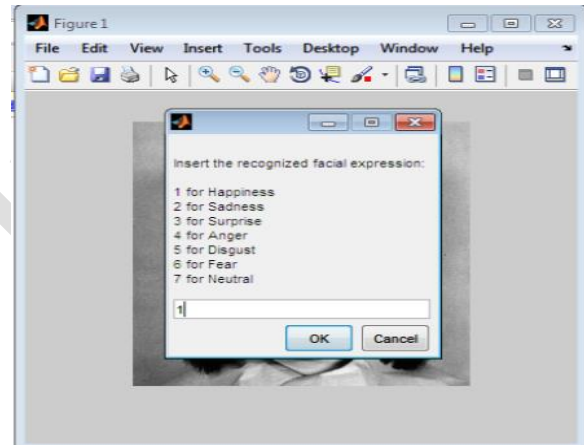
Figure 1

File Edit View Insert Tools Desktop Window Help

Insert the recognized facial expression:

1 for Happiness
2 for Sadness
3 for Surprise
4 for Anger
5 for Disgust
6 for Fear
7 for Neutral

1

OK Cancel